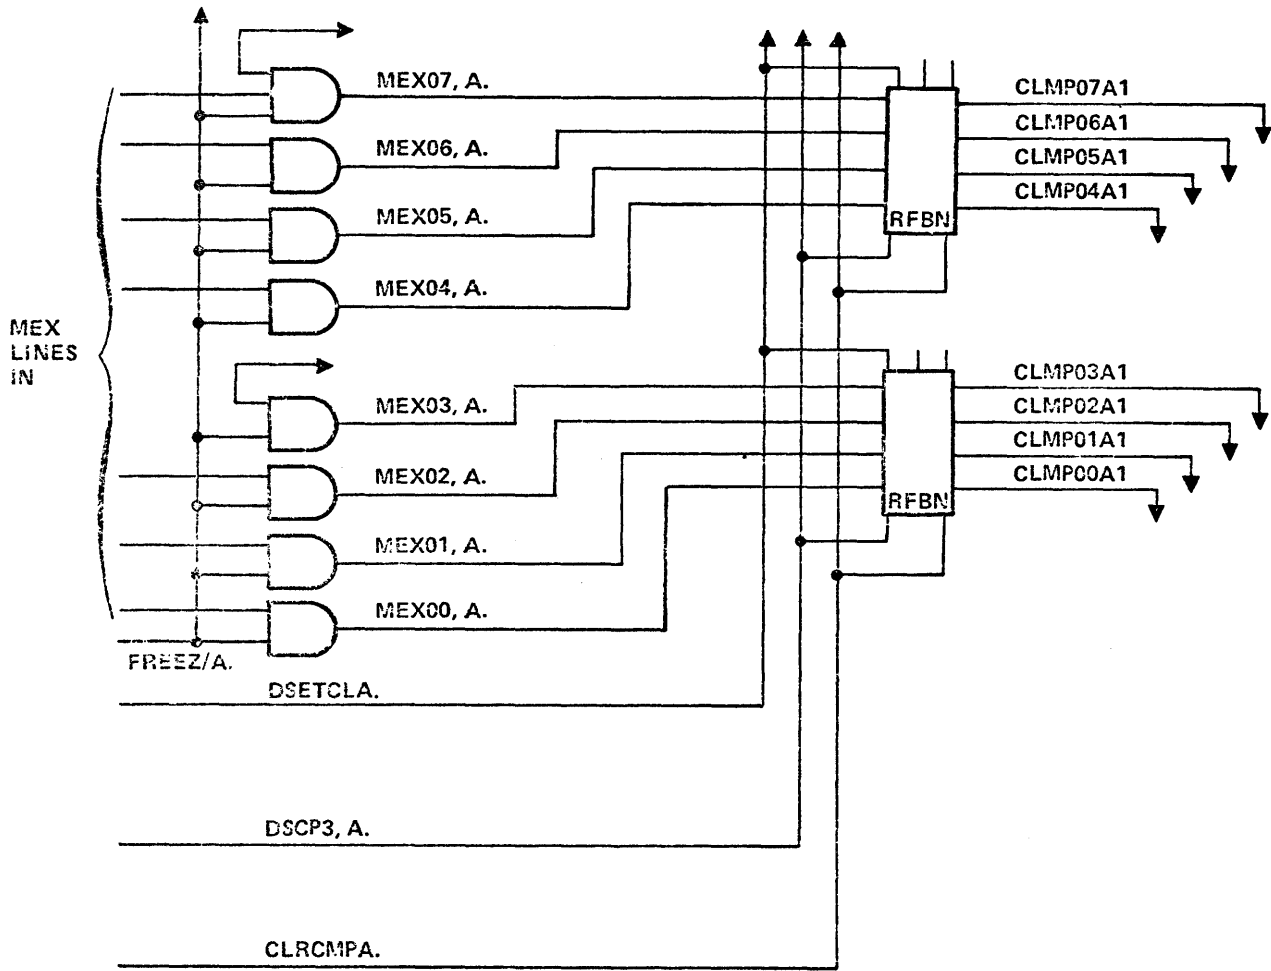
MEX07, A.
MEX06, A.
MEX05, A.
MEX04, A.
MEX03, A.
MEX02, A.
MEX01, A.
MEX00, A.

MEX LINES IN

FREEZ/A.

DSETCLA.

DSCP3, A.

CLRCMPA.

RFBN

CLMP07A1
CLMP06A1
CLMP05A1
CLMP04A1

RFBN

CLMP03A1
CLMP02A1
CLMP01A1
CLMP00A1